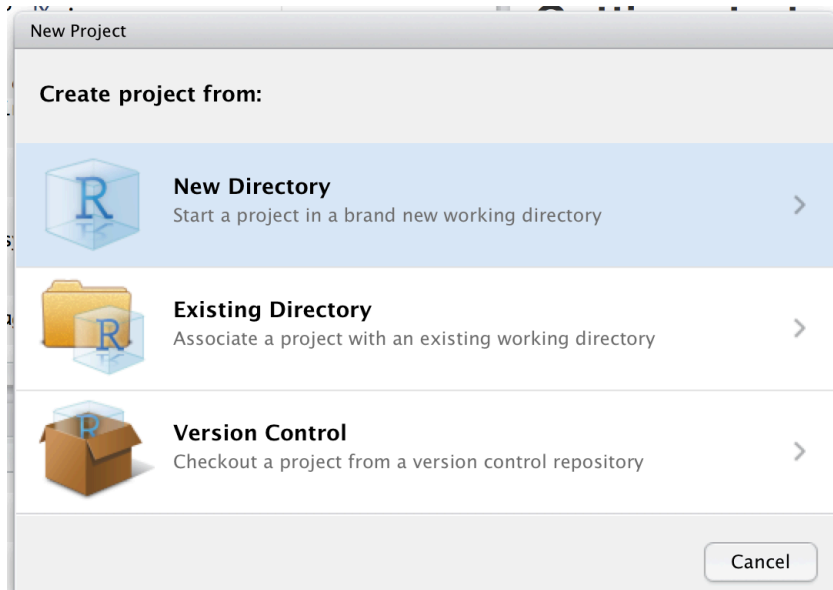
New Project

Create project from:

R

New Directory

Start a project in a brand new working directory

R

Existing Directory

Associate a project with an existing working directory

R

Version Control

Checkout a project from a version control repository

Cancel